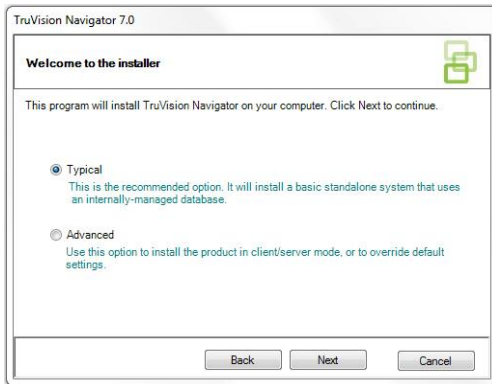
TruVision Navigator 7.0

Welcome to the installer

This program will install TruVision Navigator on your computer. Click Next to continue.

Typical
This is the recommended option. It will install a basic standalone system that uses an internally-managed database.

Advanced
Use this option to install the product in client/server mode, or to override default settings.

Back
Next
Cancel